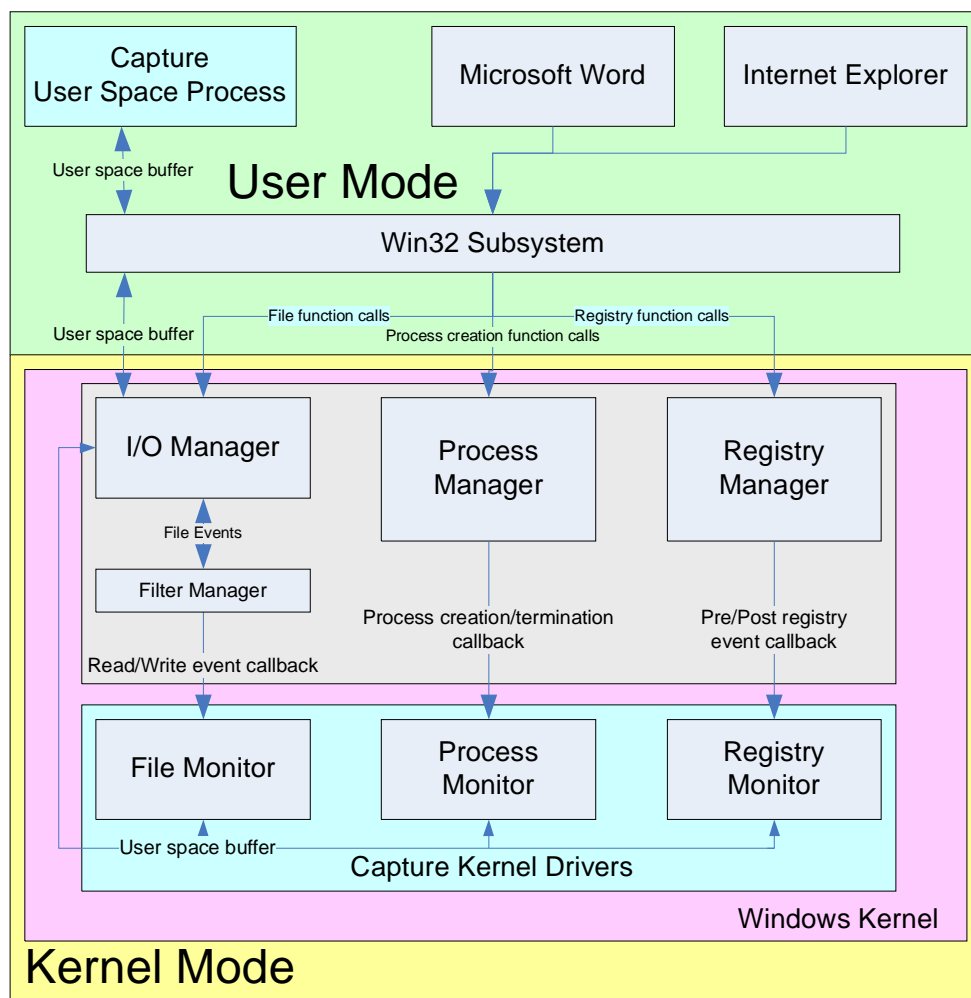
Capture
User Space Process

Microsoft Word

Internet Explorer

User space buffer

User Mode

Win32 Subsystem

User space buffer

File function calls

Registry function calls

Process creation function calls

I/O Manager

Process
Manager

Registry
Manager

File Events

Filter Manager

Process creation/termination
callback

Pre/Post registry
event callback

Read/Write event callback

File Monitor

Process
Monitor

Registry
Monitor

User space buffer

Capture Kernel Drivers

Windows Kernel

Kernel Mode